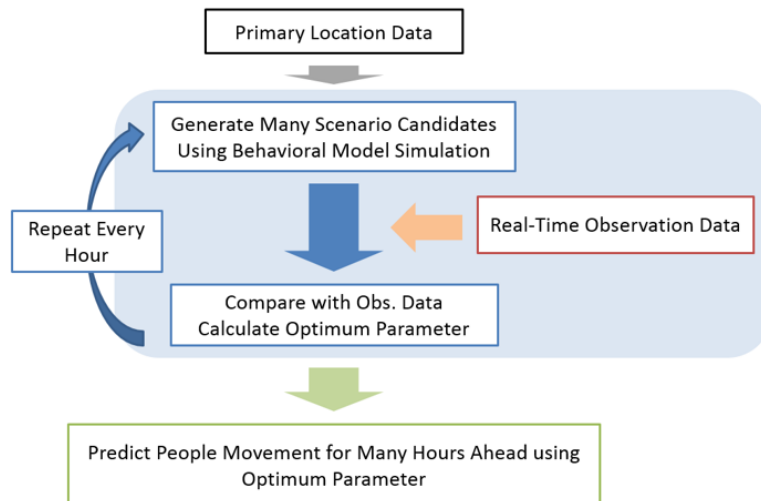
Primary Location Data

Generate Many Scenario Candidates Using Behavioral Model Simulation

Repeat Every Hour

Real-Time Observation Data

Compare with Obs. Data Calculate Optimum Parameter

Predict People Movement for Many Hours Ahead using Optimum Parameter